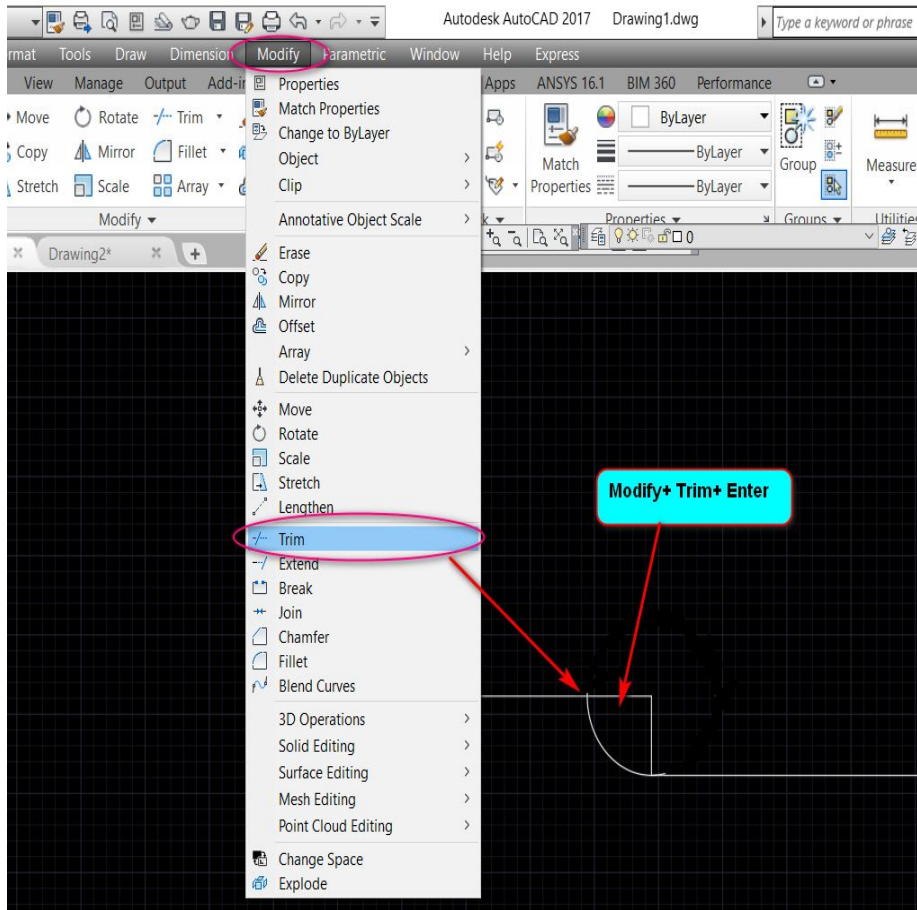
Autodesk AutoCAD 2017 Drawing1.dwg
Type a keyword or phrase

rmat Tools Draw Dimension Modify Parametric Window Help Express

View Manage Output Add-in Apps ANSYS 16.1 BIM 360 Performance

Move Rotate Trim
Copy Mirror Fillet
Stretch Scale Array
Modify

Match Properties
ByLayer
ByLayer
ByLayer
Properties
Group
Groups
Measure
Utilities

Drawing2*

Properties
Match Properties
Change to ByLayer
Object
Clip
Annotative Object Scale
Erase
Copy
Mirror
Offset
Array
Delete Duplicate Objects
Move
Rotate
Scale
Stretch
Lengthen
Trim
Extend
Break
Join
Chamfer
Fillet
Blend Curves
3D Operations
Solid Editing
Surface Editing
Mesh Editing
Point Cloud Editing
Change Space
Explode

Modify+ Trim+ Enter